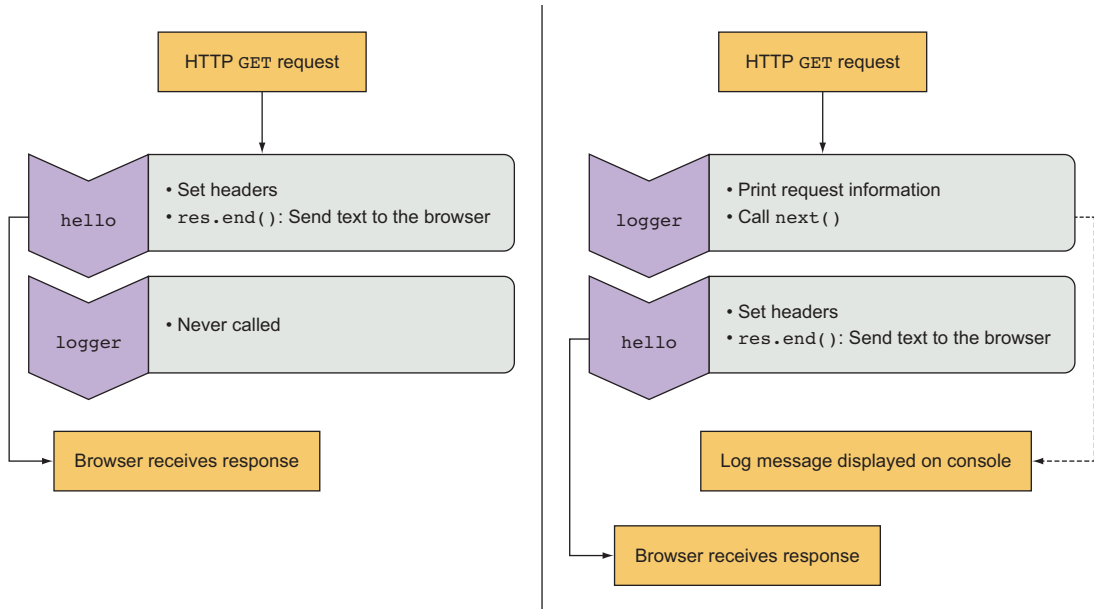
HTTP GET request

hello

• Set headers
• res.end(): Send text to the browser

logger

• Never called

Browser receives response

HTTP GET request

logger

• Print request information
• Call next()

hello

• Set headers
• res.end(): Send text to the browser

Log message displayed on console

Browser receives response